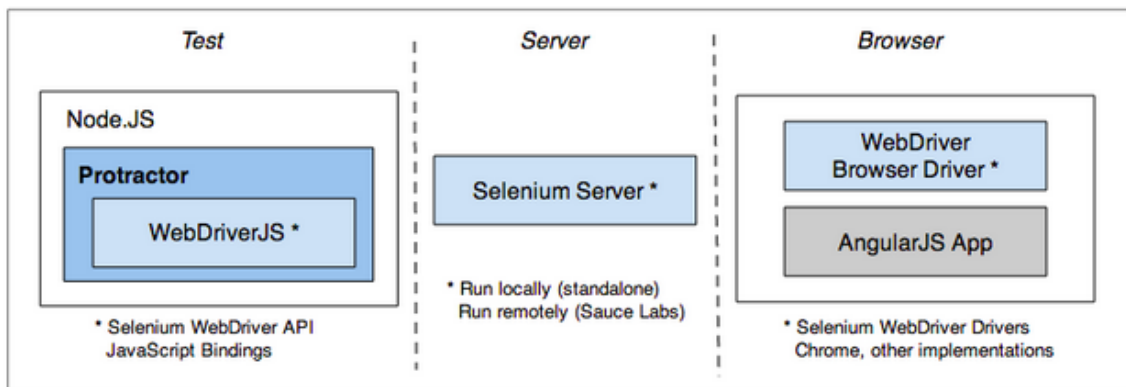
Test

Node.JS

Protractor

WebDriverJS *

* Selenium WebDriver API
JavaScript Bindings

Server

Selenium Server *

* Run locally (standalone)
Run remotely (Sauce Labs)

Browser

WebDriver
Browser Driver *

AngularJS App

* Selenium WebDriver Drivers
Chrome, other implementations